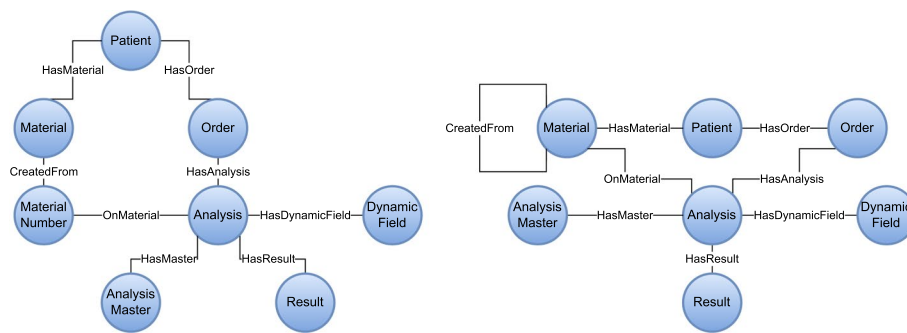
Patient
HasMaterial
HasOrder
Material
Order
CreatedFrom
HasAnalysis
Material Number
OnMaterial
Analysis
HasDynamicField
Dynamic Field
HasMaster
HasResult
Analysis Master
Result

CreatedFrom
Material
HasMaterial
Patient
HasOrder
Order
OnMaterial
HasAnalysis
Analysis Master
HasMaster
Analysis
HasDynamicField
Dynamic Field
HasResult
Result